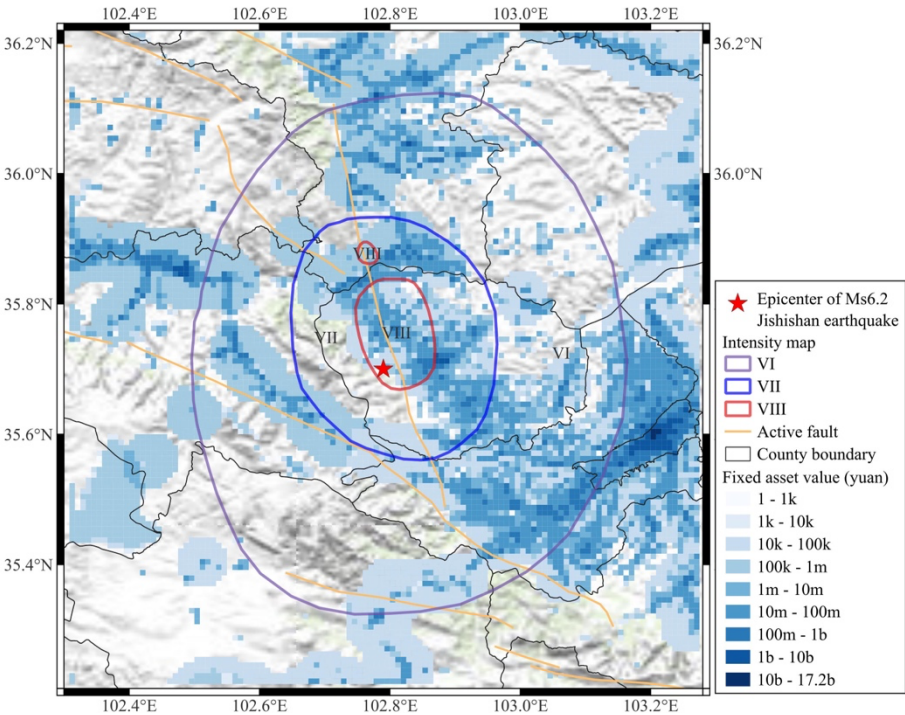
102.4°E 102.6°E 102.8°E 103.0°E 103.2°E

36.2°N
36.0°N
35.8°N
35.6°N
35.4°N

36.2°N
36.0°N

VIII
VIII
VII
VI

Epicenter of Ms6.2 Jishishan earthquake
Intensity map
VI
VII
VIII
Active fault
County boundary
Fixed asset value (yuan)
1 - 1k
1k - 10k
10k - 100k
100k - 1m
1m - 10m
10m - 100m
100m - 1b
1b - 10b
10b - 17.2b

102.4°E 102.6°E 102.8°E 103.0°E 103.2°E